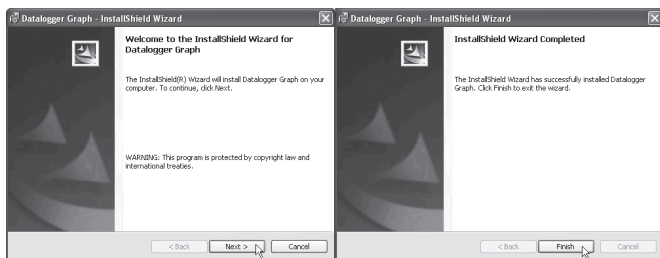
Datalogger Graph - InstallShield Wizard

Welcome to the InstallShield Wizard for Datalogger Graph

The InstallShield(R) Wizard will install Datalogger Graph on your computer. To continue, click Next.

WARNING: This program is protected by copyright law and international treaties.

< Back | Next > | Cancel

Datalogger Graph - InstallShield Wizard

InstallShield Wizard Completed

The InstallShield Wizard has successfully installed Datalogger Graph. Click Finish to exit the wizard.

< Back | Finish | Cancel